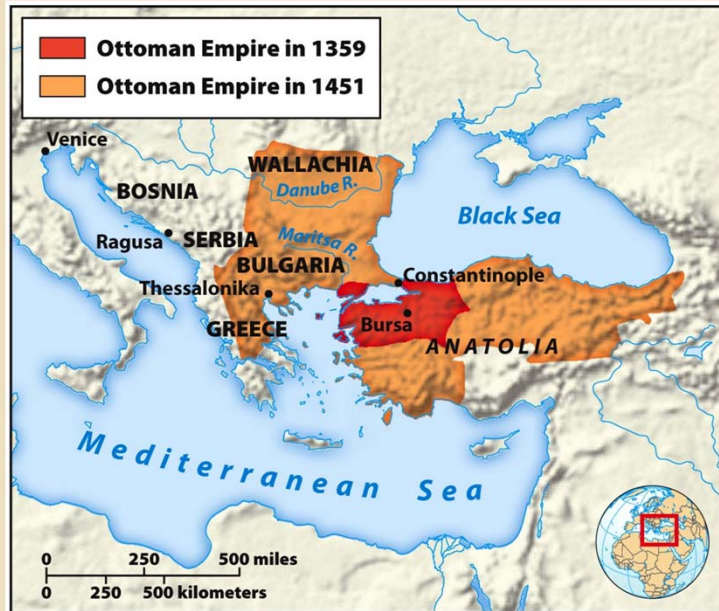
Ottoman Empire in 1359
Ottoman Empire in 1451

Venice
BOSNIA
WALLACHIA
Danube R.
Black Sea
Ragusa
SERBIA
Maritsa R.
BULGARIA
Thessalonika
Constantinople
GREECE
Bursa
ANATOLIA
Mediterranean Sea

0 250 500 miles
0 250 500 kilometers